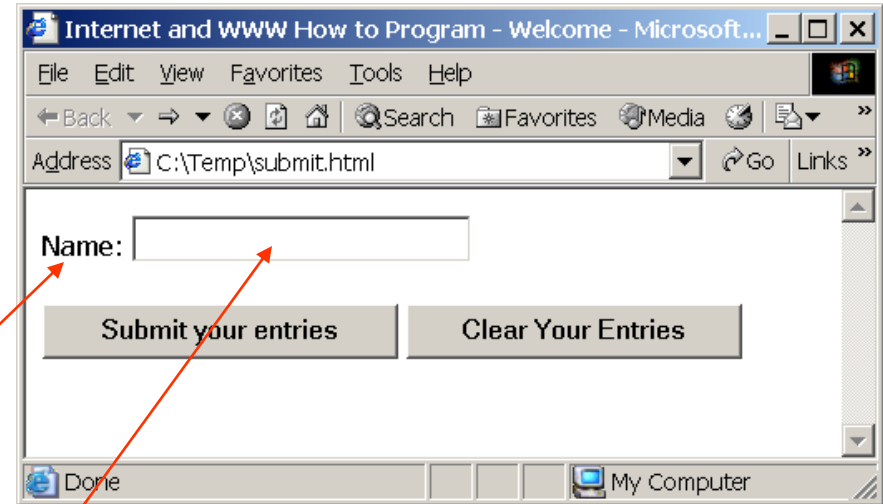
Internet and WWW How to Program - Welcome - Microsoft...

File Edit View Favorites Tools Help

Back Search Favorites Media

Address C:\Temp\submit.html Go Links

Name:

Submit your entries Clear Your Entries

Done My Computer